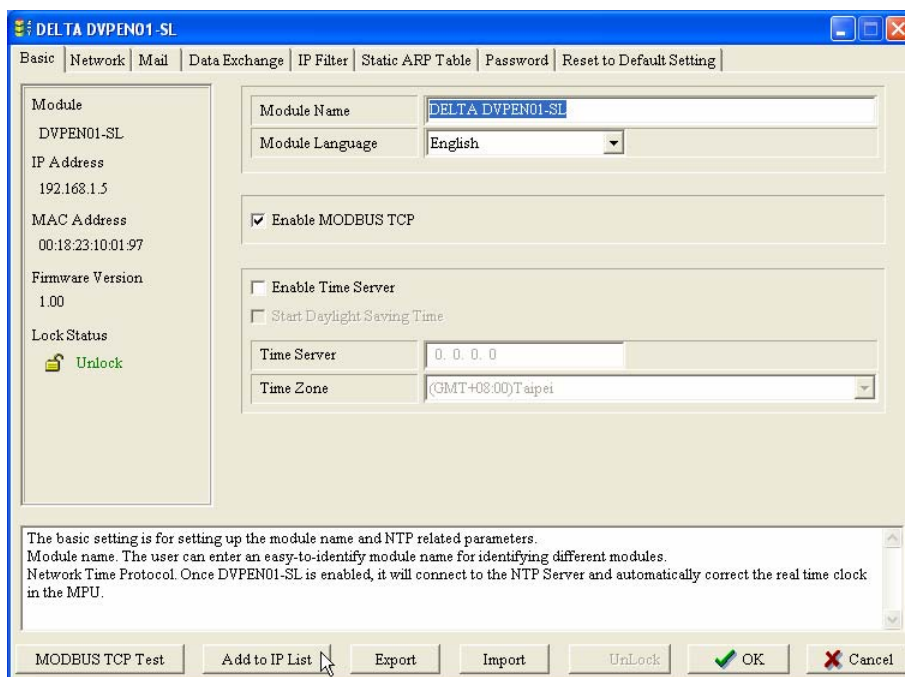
DELTA DVPEN01-SL

Basic | Network | Mail | Data Exchange | IP Filter | Static ARP Table | Password | Reset to Default Setting

Module
DVPEN01-SL
IP Address
192.168.1.5
MAC Address
00:18:23:10:01:97
Firmware Version
1.00
Lock Status
Unlock

| Module Name | DELTA DVPEN01-SL |
|---|---|
| Module Language | English |

Enable MODBUS TCP

Enable Time Server
Start Daylight Saving Time

| Time Server | 0. 0. 0. 0 |
|---|---|
| Time Zone | (GMT+08:00)Taipei |

The basic setting is for setting up the module name and NTP related parameters.
Module name. The user can enter an easy-to-identify module name for identifying different modules.
Network Time Protocol. Once DVPEN01-SL is enabled, it will connect to the NTP Server and automatically correct the real time clock in the MPU.

MODBUS TCP Test | Add to IP List | Export | Import | UnLock | OK | Cancel